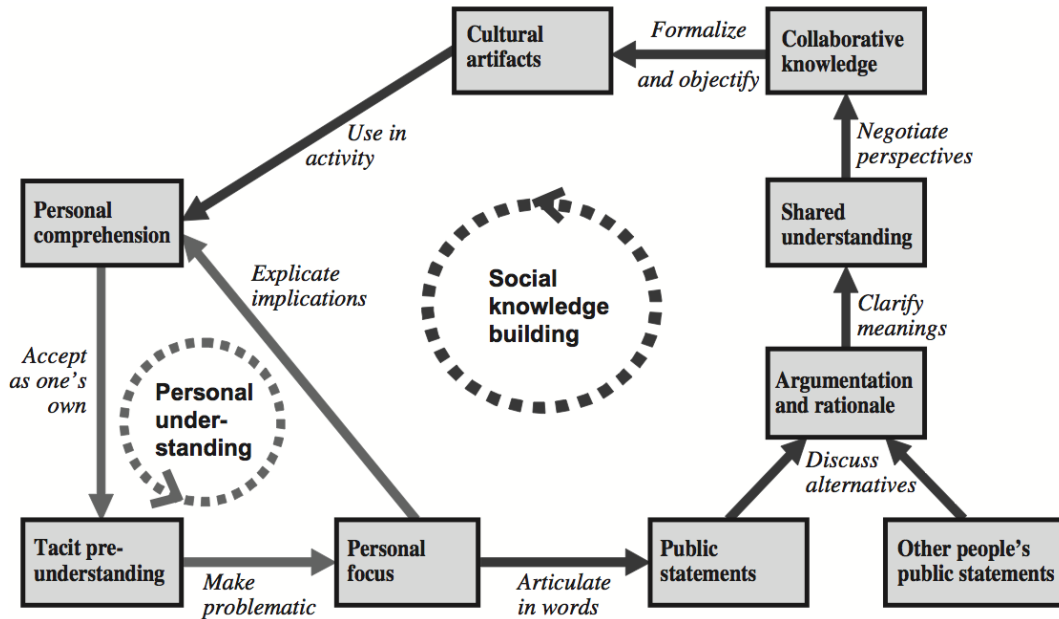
Cultural artifacts

Formalize and objectify

Collaborative knowledge

Use in activity

Negotiate perspectives

Personal comprehension

Shared understanding

Explicate implications

Social knowledge building

Clarify meanings

Accept as one's own

Personal understanding

Argumentation and rationale

Discuss alternatives

Tacit preunderstanding

Make problematic

Personal focus

Articulate in words

Public statements

Other people's public statements